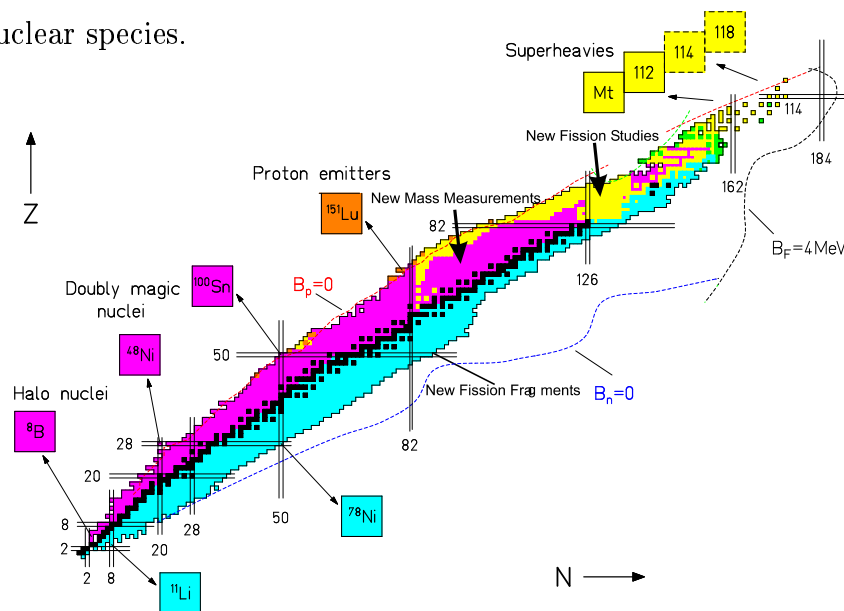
uclear species.

Superheavies
118
114
112
Mt
114
184
New Fission Studies
162
Proton emitters
$^{151}$Lu
New Mass Measurements
82
$B_F$=4MeV
126
$B_p$=0
Doubly magic nuclei
$^{100}$Sn
$^{48}$Ni
50
New Fission Frag ments
$B_n$=0
Halo nuclei
$^{8}$B
28
82
20
$^{78}$Ni
8
28
50
2
20
2
8
$^{11}$Li
Z
N